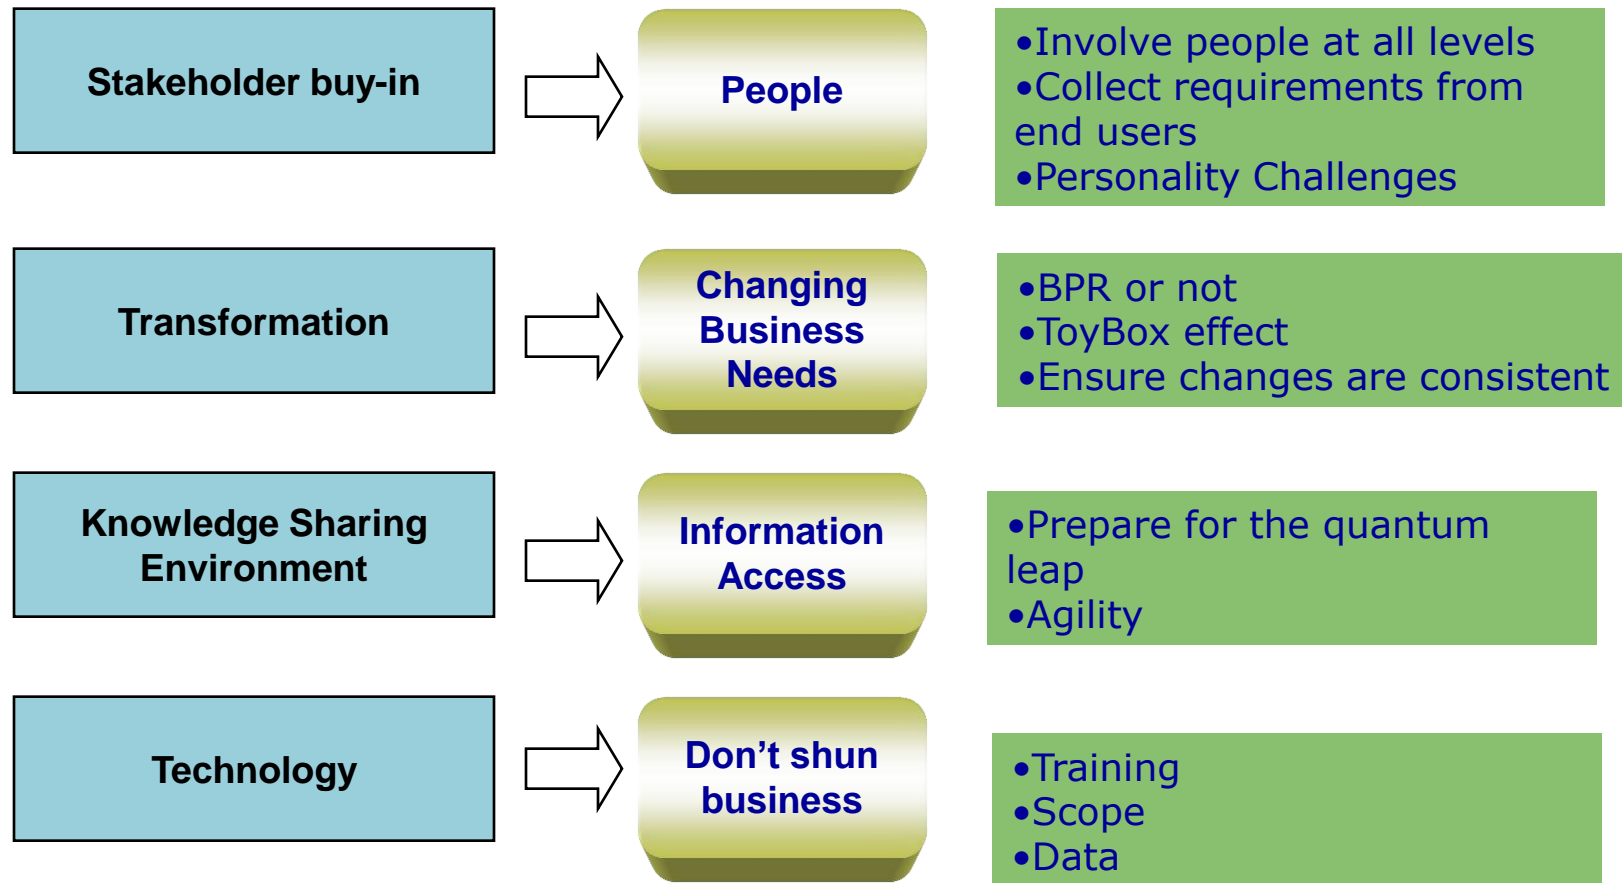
Stakeholder buy-in

People

•Involve people at all levels
•Collect requirements from end users
•Personality Challenges

Transformation

Changing Business Needs

•BPR or not
•ToyBox effect
•Ensure changes are consistent

Knowledge Sharing Environment

Information Access

•Prepare for the quantum leap
•Agility

Technology

Don't shun business

•Training
•Scope
•Data